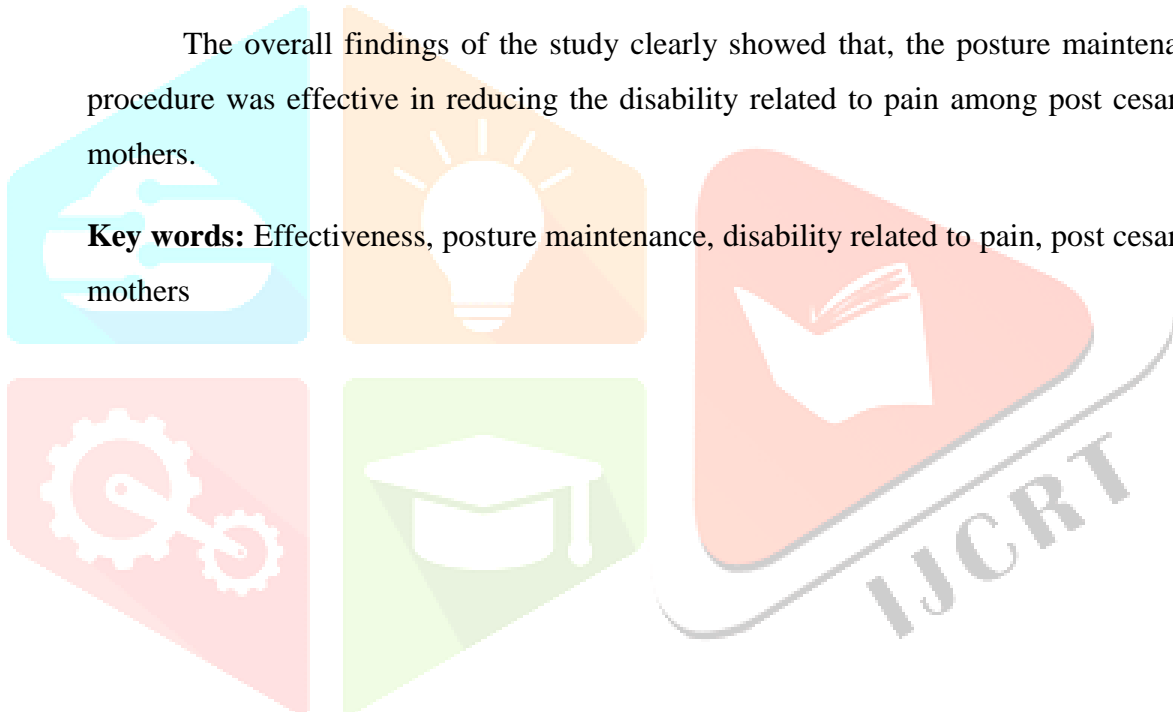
The overall findings of the study clearly showed that, the posture maintena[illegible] procedure was effective in reducing the disability related to pain among post cesar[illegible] mothers.

**Key words:** Effectiveness, posture maintenance, disability related to pain, post cesar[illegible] mothers

IJCRT